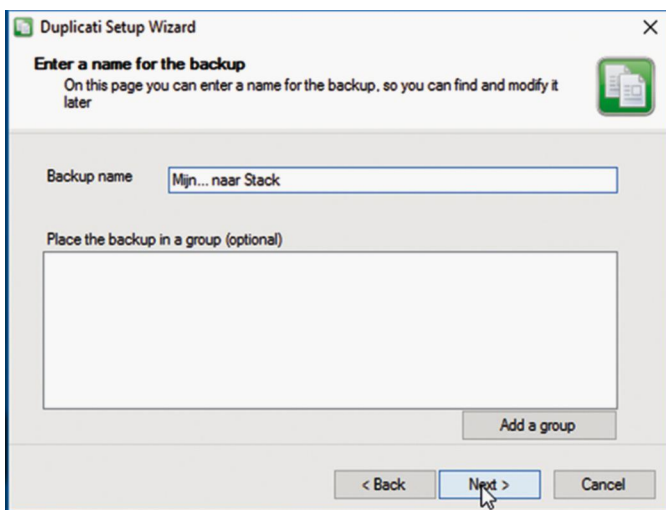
Duplicati Setup Wizard

×

Enter a name for the backup

On this page you can enter a name for the backup, so you can find and modify it later

Backup name

Mijn... naar Stack

Place the backup in a group (optional)

Add a group

< Back

Next >

Cancel